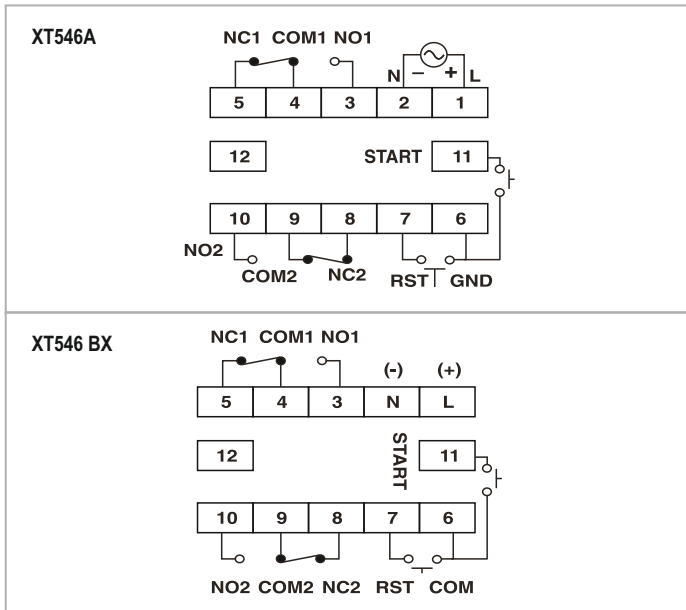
XT546A

NC1 COM1 NO1

N − + L

| 5 | 4 | 3 | 2 | 1 |
|---|---|---|---|---|

12

START 11

| 10 | 9 | 8 | 7 | 6 |
|---|---|---|---|---|

NO2 COM2 NC2 RST GND

XT546 BX

NC1 COM1 NO1

(-) (+)

| 5 | 4 | 3 | N | L |
|---|---|---|---|---|

12

START

11

| 10 | 9 | 8 | 7 | 6 |
|---|---|---|---|---|

NO2 COM2 NC2 RST COM